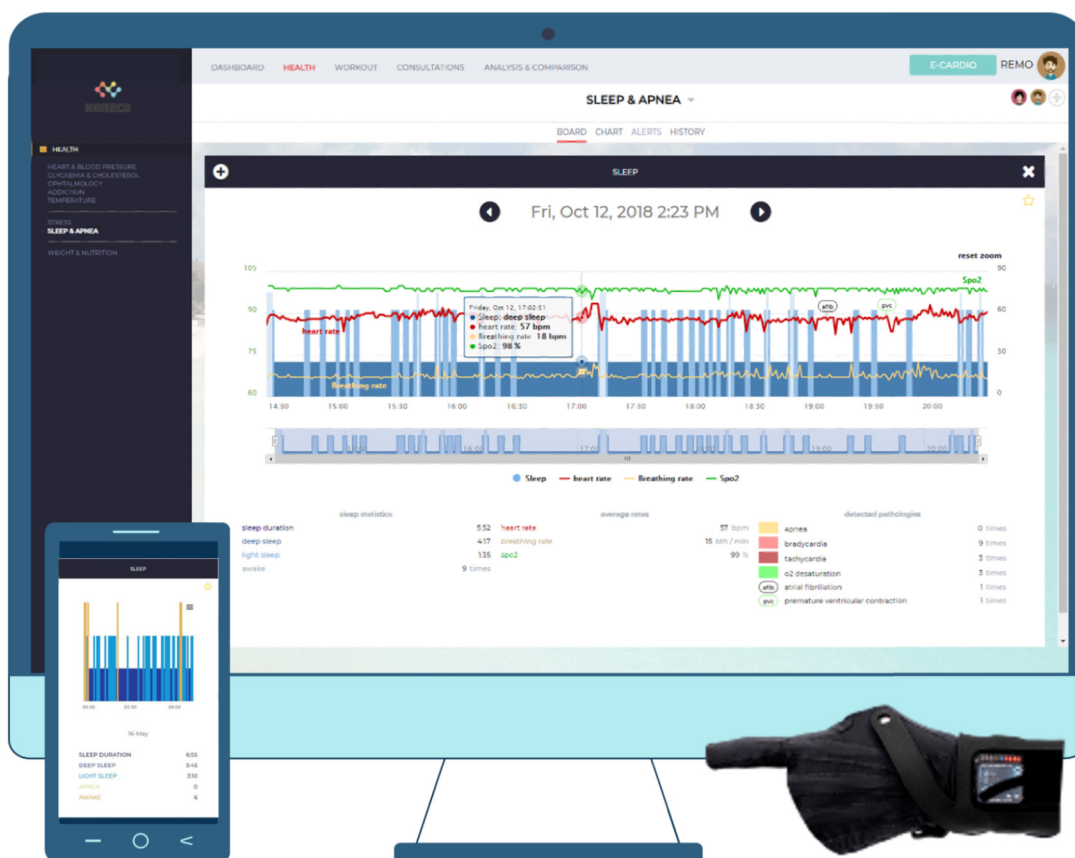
MONECG

DASHBOARD HEALTH WORKOUT CONSULTATIONS ANALYSIS & COMPARISON

E-CARDIO REMO

SLEEP & APNEA

BOARD CHART ALERTS HISTORY

HEALTH

HEART & BLOOD PRESSURE
GLYCAEMIA & CHOLESTEROL
OPHTALMOLOGY
ADDICTION
TEMPERATURE

STRESS
SLEEP & APNEA

WEIGHT & NUTRITION

SLEEP

Fri, Oct 12, 2018 2:23 PM

reset zoom

105 90 75 60

90 60 30 0

Spo2

Friday, Oct 12, 17:02:51
Sleep: deep sleep
heart rate: 57 bpm
Breathing rate: 18 bpm
Spo2: 98 %

heart rate

Breathing rate

afib pvc

14:30 15:00 15:30 16:00 16:30 17:00 17:30 18:00 18:30 19:00 19:30 20:00

16:00 17:00 18:00 19:00 20:00

Sleep heart rate Breathing rate Spo2

sleep statistics

| | |
|---|---|
| sleep duration | 5:52 |
| deep sleep | 4:17 |
| light sleep | 1:35 |
| awake | 9 times |

average rates

| | |
|---|---|
| heart rate | 57 bpm |
| breathing rate | 15 brth / min |
| spo2 | 99 % |

detected pathologies

| | |
|---|---|
| apnea | 0 times |
| bradycardia | 9 times |
| tachycardia | 3 times |
| o2 desaturation | 3 times |
| afib atrial fibrillation | 1 times |
| pvc premature ventricular contraction | 1 times |

SLEEP

00:00 03:00 06:00

16 May

| | |
|---|---|
| SLEEP DURATION | 6:55 |
| DEEP SLEEP | 3:46 |
| LIGHT SLEEP | 3:10 |
| APNEA | 0 |
| AWAKE | 6 |